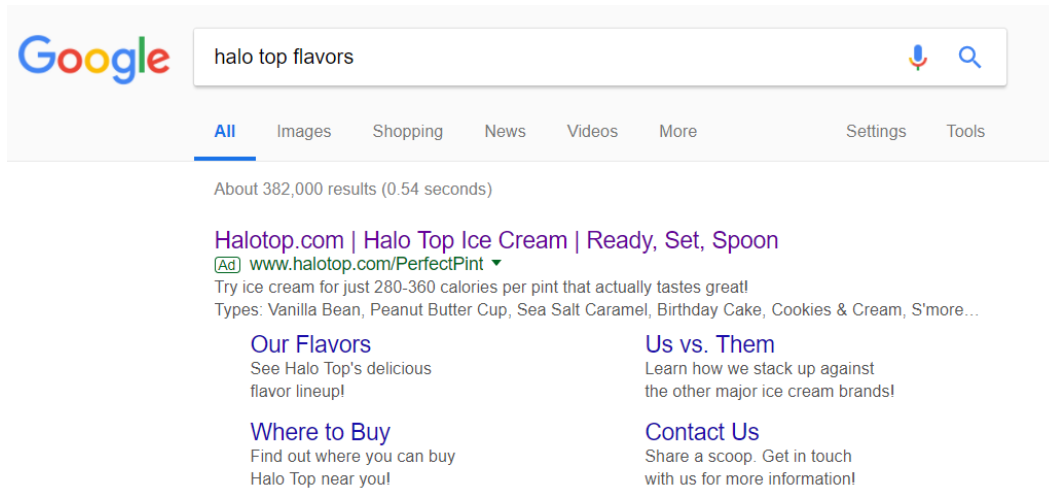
Google

halo top flavors

All Images Shopping News Videos More Settings Tools

About 382,000 results (0.54 seconds)

Halotop.com | Halo Top Ice Cream | Ready, Set, Spoon
Ad www.halotop.com/PerfectPint
Try ice cream for just 280-360 calories per pint that actually tastes great!
Types: Vanilla Bean, Peanut Butter Cup, Sea Salt Caramel, Birthday Cake, Cookies & Cream, S'more…

Our Flavors
See Halo Top's delicious flavor lineup!

Us vs. Them
Learn how we stack up against the other major ice cream brands!

Where to Buy
Find out where you can buy Halo Top near you!

Contact Us
Share a scoop. Get in touch with us for more information!